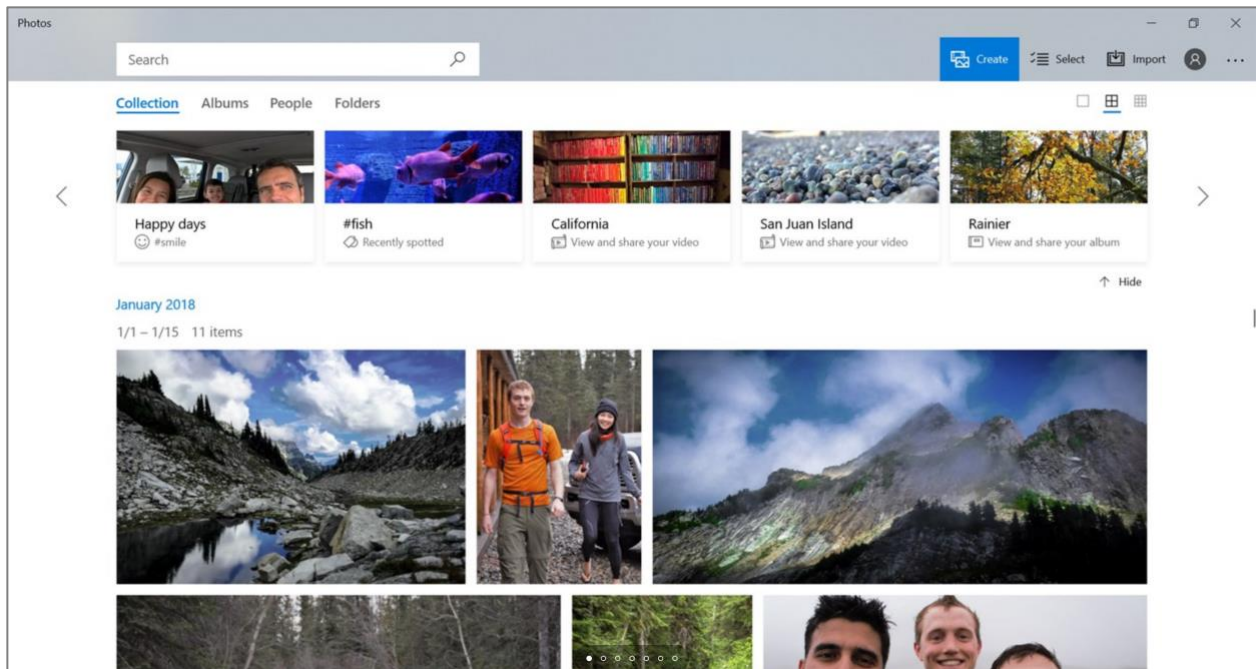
Photos

Search

Create
Select
Import
...

Collection
Albums
People
Folders

Happy days
#smile

#fish
Recently spotted

California
View and share your video

San Juan Island
View and share your video

Rainier
View and share your album

Hide

January 2018
1/1 – 1/15 11 items